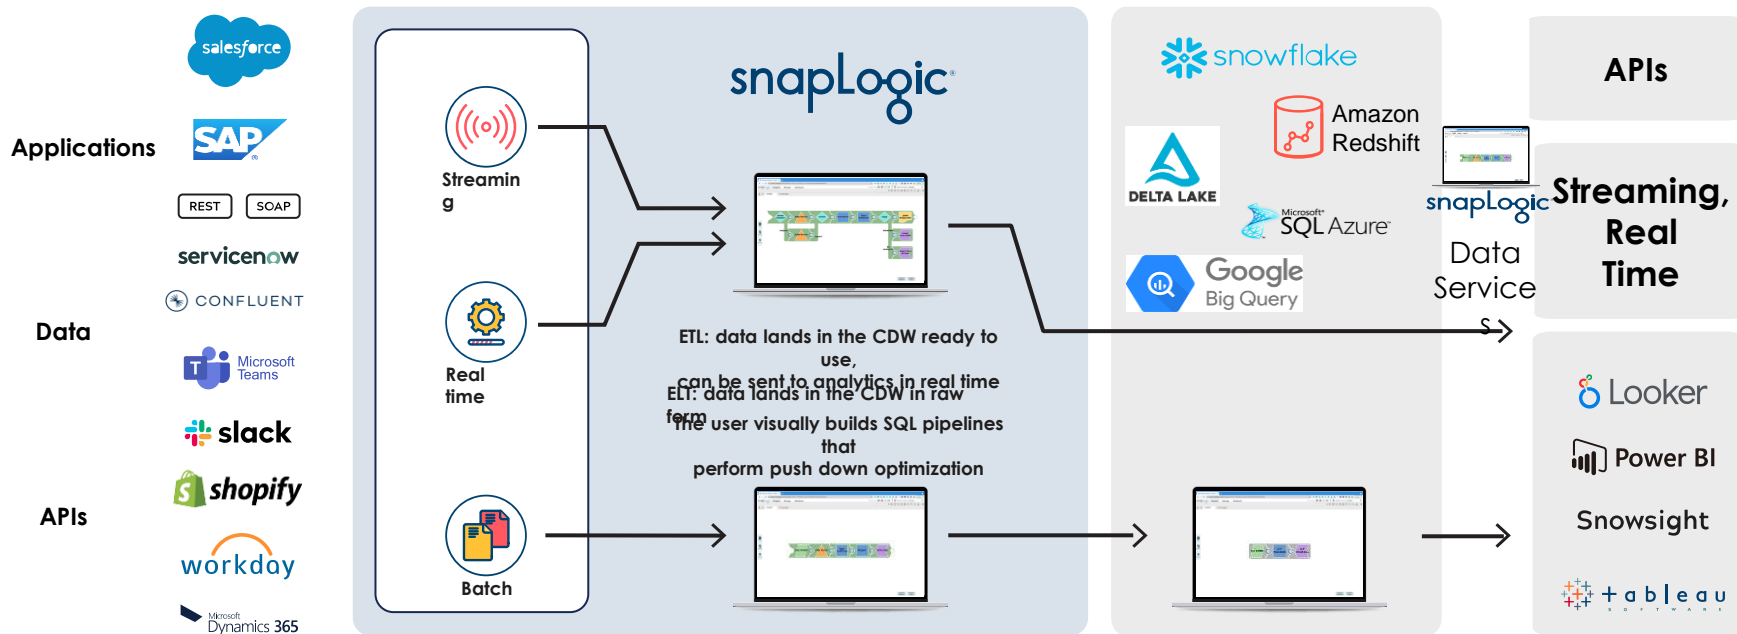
salesforce

Applications

SAP

REST SOAP

servicenow

CONFLUENT

Data

Microsoft Teams

slack

shopify

APIs

workday

Microsoft Dynamics 365

Streaming

Real time

Batch

snapLogic

ETL: data lands in the CDW ready to use,
can be sent to analytics in real time

ELT: data lands in the CDW in raw form
The user visually builds SQL pipelines that
perform push down optimization

snowflake

Amazon Redshift

DELTA LAKE

Microsoft SQL Azure

Google Big Query

snapLogic

Data Services

APIs

Streaming, Real Time

Looker

Power BI

Snowsight

tableau SOFTWARE